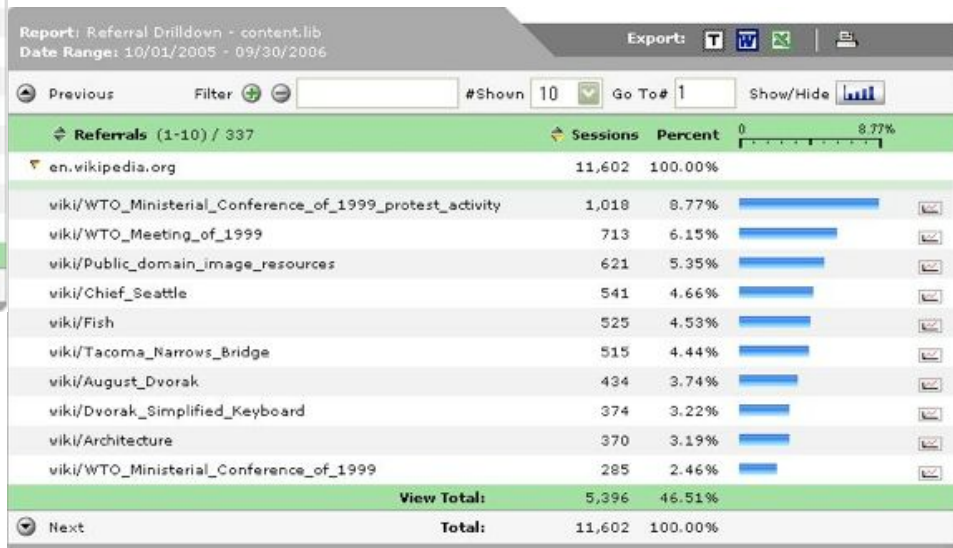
Report: Referral Drilldown - content.lib
Date Range: 10/01/2005 - 09/30/2006

Export: T W X

Previous Filter #Shown 10 Go To# 1 Show/Hide

| Referrals (1-10) / 337 | Sessions | Percent | 0 8.77% |
|---|---|---|---|
| en.wikipedia.org | 11,602 | 100.00% | |
| wiki/WTO_Ministerial_Conference_of_1999_protest_activity | 1,018 | 8.77% | |
| wiki/WTO_Meeting_of_1999 | 713 | 6.15% | |
| wiki/Public_domain_image_resources | 621 | 5.35% | |
| wiki/Chief_Seattle | 541 | 4.66% | |
| wiki/Fish | 525 | 4.53% | |
| wiki/Tacoma_Narrows_Bridge | 515 | 4.44% | |
| wiki/August_Dvorak | 434 | 3.74% | |
| wiki/Dvorak_Simplified_Keyboard | 374 | 3.22% | |
| wiki/Architecture | 370 | 3.19% | |
| wiki/WTO_Ministerial_Conference_of_1999 | 285 | 2.46% | |
| View Total: | 5,396 | 46.51% | |
| Next Total: | 11,602 | 100.00% | |